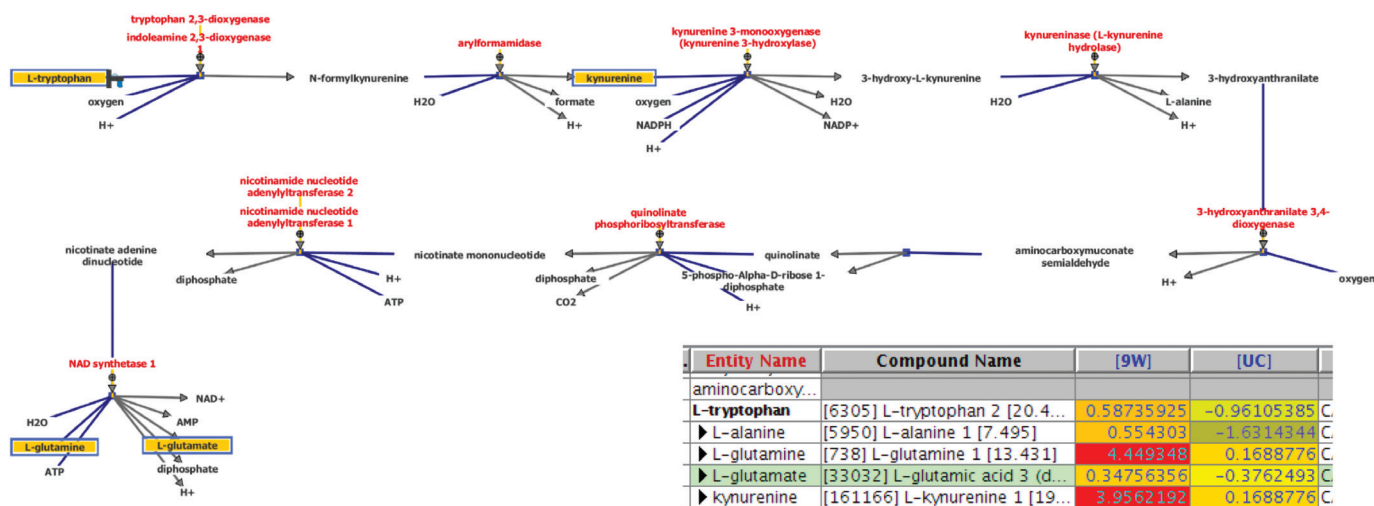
tryptophan 2,3-dioxygenase
indoleamine 2,3-dioxygenase 1

L-tryptophan
oxygen
H+
N-formylkynurenine

arylformamidase
H2O
formate
H+
kynurenine

kynurenine 3-monooxygenase (kynurenine 3-hydroxylase)
oxygen
NADPH
H+
H2O
NADP+
3-hydroxy-L-kynurenine

kynureninase (L-kynurenine hydrolase)
H2O
L-alanine
H+
3-hydroxyanthranilate

3-hydroxyanthranilate 3,4-dioxygenase
H+
oxygen
aminocarboxymuconate semialdehyde

quinolinate
quinolinate phosphoribosyltransferase
diphosphate
CO2
5-phospho-Alpha-D-ribose 1-diphosphate
H+
nicotinate mononucleotide

nicotinamide nucleotide adenylyltransferase 2
nicotinamide nucleotide adenylyltransferase 1
diphosphate
H+
ATP
nicotinate adenine dinucleotide

NAD synthetase 1
NAD+
H2O
AMP
L-glutamine
L-glutamate
ATP
diphosphate
H+

| Entity Name | Compound Name | [9W] | [UC] | |
|---|---|---|---|---|
| aminocarboxy... | | | | |
| L-tryptophan | [6305] L-tryptophan 2 [20.4... | 0.58735925 | -0.96105385 | C |
| ▶ L-alanine | [5950] L-alanine 1 [7.495] | 0.554303 | -1.6314344 | C |
| ▶ L-glutamine | [738] L-glutamine 1 [13.431] | 4.449348 | 0.1688776 | C |
| ▶ L-glutamate | [33032] L-glutamic acid 3 (d... | 0.34756356 | -0.3762493 | C |
| ▶ kynurenine | [161166] L-kynurenine 1 [19... | 3.9562192 | 0.1688776 | C |